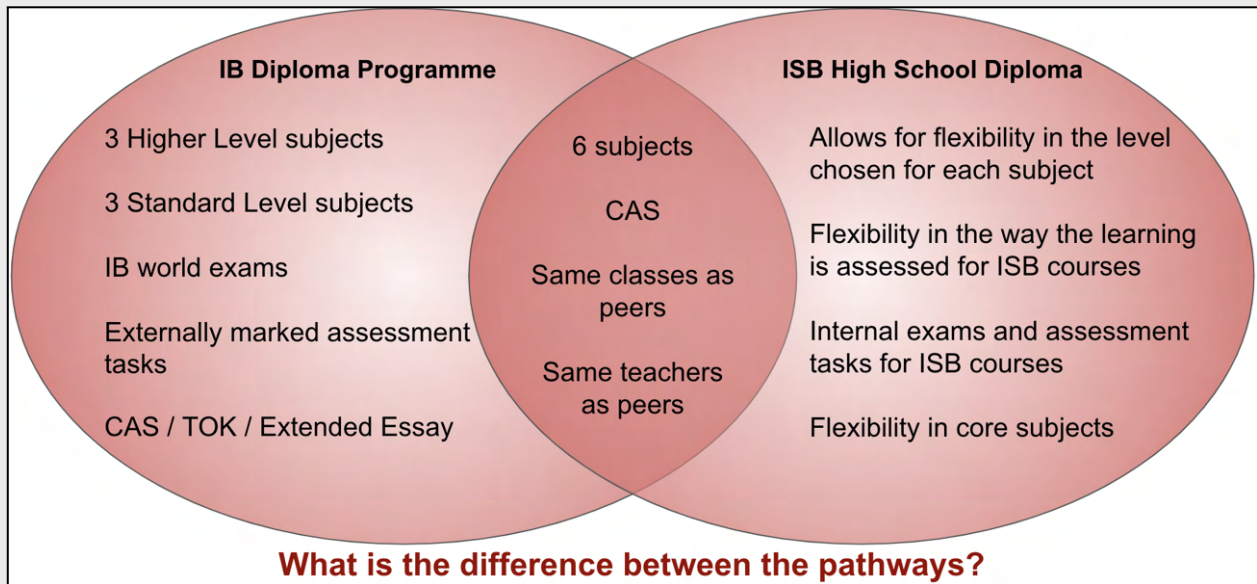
IB Diploma Programme

3 Higher Level subjects

3 Standard Level subjects

IB world exams

Externally marked assessment tasks

CAS / TOK / Extended Essay

6 subjects

CAS

Same classes as peers

Same teachers as peers

ISB High School Diploma

Allows for flexibility in the level chosen for each subject

Flexibility in the way the learning is assessed for ISB courses

Internal exams and assessment tasks for ISB courses

Flexibility in core subjects

What is the difference between the pathways?